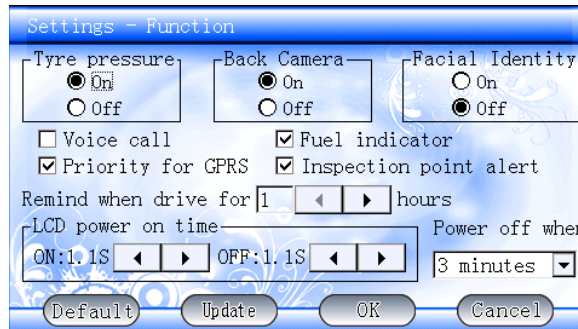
Settings - Function

Tyre pressure
On
Off

Back Camera
On
Off

Facial Identity
On
Off

Voice call
Fuel indicator
Priority for GPRS
Inspection point alert

Remind when drive for 1 hours

LCD power on time
ON:1.1S OFF:1.1S

Power off whe

3 minutes

Default Update OK Cancel